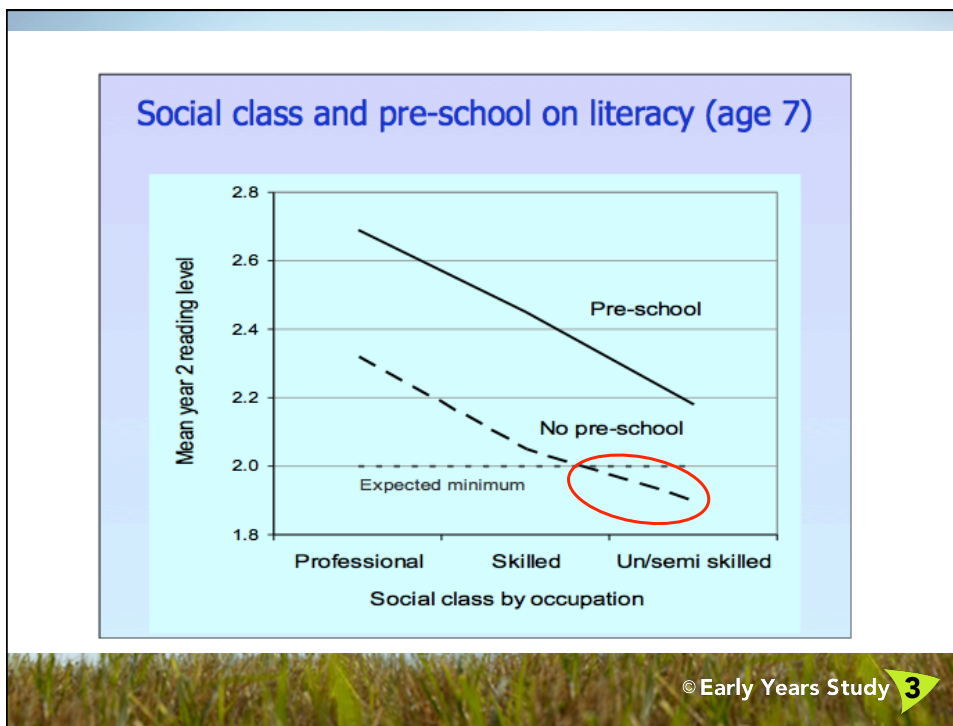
Social class and pre-school on literacy (age 7)

Mean year 2 reading level

2.8
2.6
2.4
2.2
2.0
1.8

Pre-school

No pre-school

Expected minimum

Professional
Skilled
Un/semi skilled

Social class by occupation

© Early Years Study 3